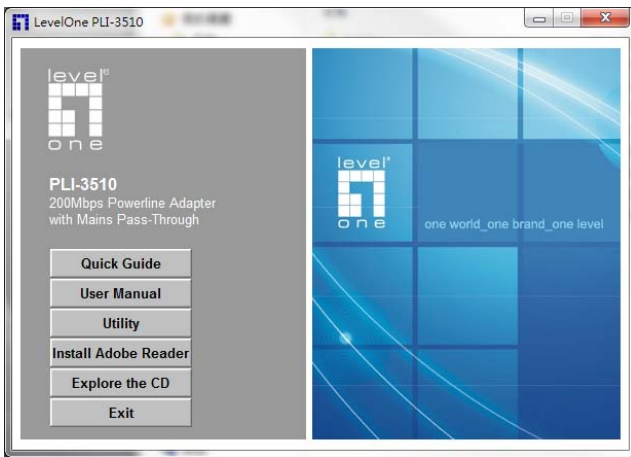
LevelOne PLI-3510

level one

PLI-3510
200Mbps Powerline Adapter with Mains Pass-Through

Quick Guide
User Manual
Utility
Install Adobe Reader
Explore the CD
Exit

level one

one world_one brand_one level